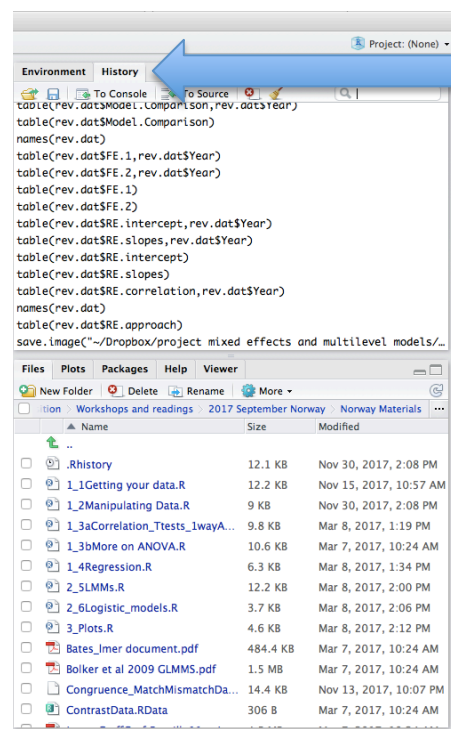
Project: (None)

Environment History

To Console To Source

table(rev.dat$Model.Comparison,rev.dat$Year)
table(rev.dat$Model.Comparison)
names(rev.dat)
table(rev.dat$FE.1,rev.dat$Year)
table(rev.dat$FE.2,rev.dat$Year)
table(rev.dat$FE.1)
table(rev.dat$FE.2)
table(rev.dat$RE.intercept,rev.dat$Year)
table(rev.dat$RE.slopes,rev.dat$Year)
table(rev.dat$RE.intercept)
table(rev.dat$RE.slopes)
table(rev.dat$RE.correlation,rev.dat$Year)
names(rev.dat)
table(rev.dat$RE.approach)
save.image("~/Dropbox/project mixed effects and multilevel models/…

Files Plots Packages Help Viewer

New Folder Delete Rename More

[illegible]tion > Workshops and readings > 2017 September Norway > Norway Materials

| | Name | Size | Modified |
|---|---|---|---|
| | .. | | |
| | .Rhistory | 12.1 KB | Nov 30, 2017, 2:08 PM |
| | 1_1Getting your data.R | 12.2 KB | Nov 15, 2017, 10:57 AM |
| | 1_2Manipulating Data.R | 9 KB | Nov 30, 2017, 2:08 PM |
| | 1_3aCorrelation_Ttests_1wayA… | 9.8 KB | Mar 8, 2017, 1:19 PM |
| | 1_3bMore on ANOVA.R | 10.6 KB | Mar 7, 2017, 10:24 AM |
| | 1_4Regression.R | 6.3 KB | Mar 8, 2017, 1:34 PM |
| | 2_5LMMs.R | 12.2 KB | Mar 8, 2017, 2:00 PM |
| | 2_6Logistic_models.R | 3.7 KB | Mar 8, 2017, 2:06 PM |
| | 3_Plots.R | 4.6 KB | Mar 8, 2017, 2:12 PM |
| | Bates_lmer document.pdf | 484.4 KB | Mar 7, 2017, 10:24 AM |
| | Bolker et al 2009 GLMMS.pdf | 1.5 MB | Mar 7, 2017, 10:24 AM |
| | Congruence_MatchMismatchDa… | 14.4 KB | Nov 13, 2017, 10:07 PM |
| | ContrastData.RData | 306 B | Mar 7, 2017, 10:24 AM |